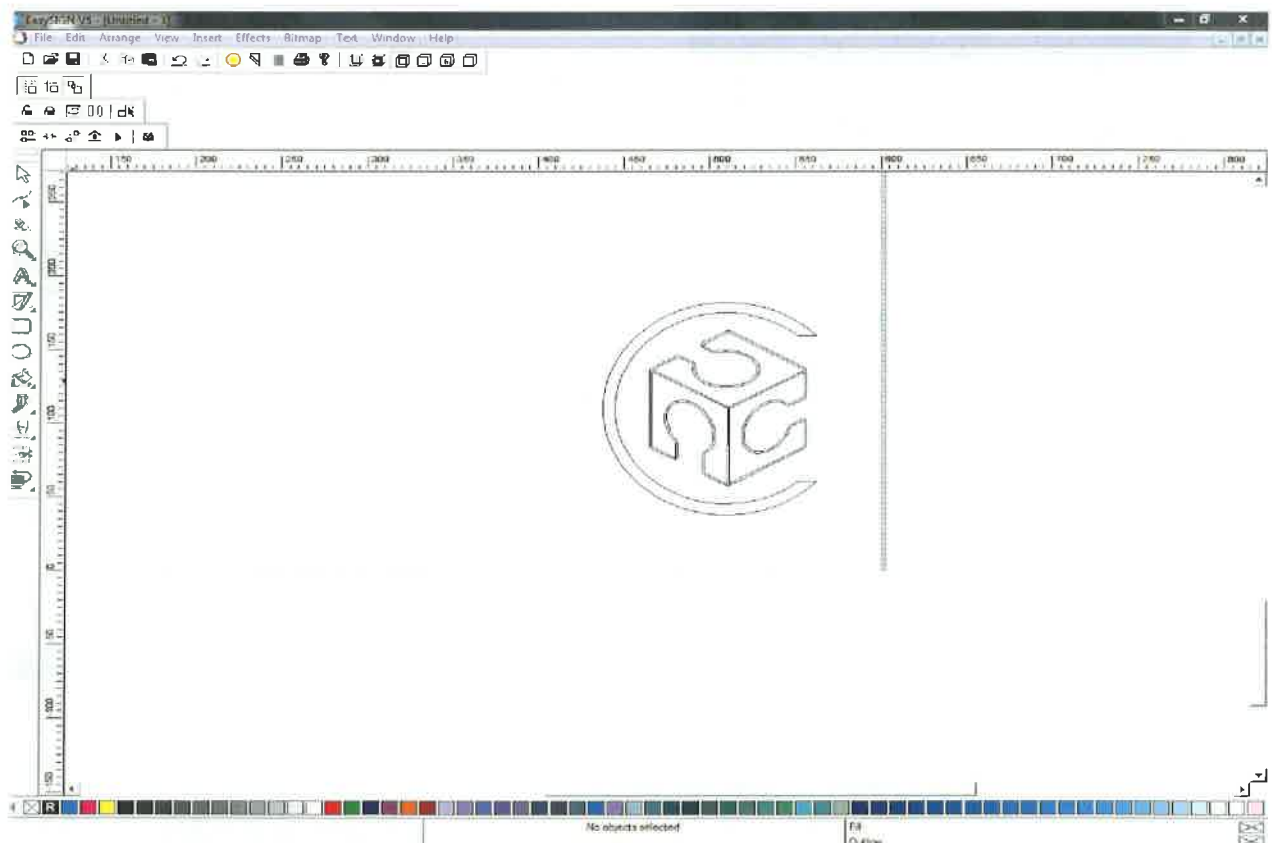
EasySIGN V5 - [Untitled - 1]

File Edit Arrange View Insert Effects Bitmap Text Window Help

150 200 250 300 350 400 450 500 550 600 650 700 750 800

250 200 150 100 50 0 50 100 150

R

No objects selected

Fill
Outline